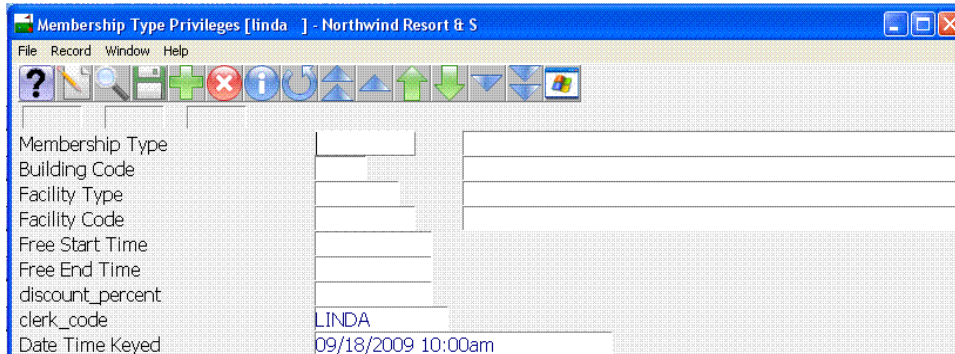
Membership Type Privileges [linda ] - Northwind Resort & S

File Record Window Help

Membership Type
Building Code
Facility Type
Facility Code
Free Start Time
Free End Time
discount_percent
clerk_code LINDA
Date Time Keyed 09/18/2009 10:00am